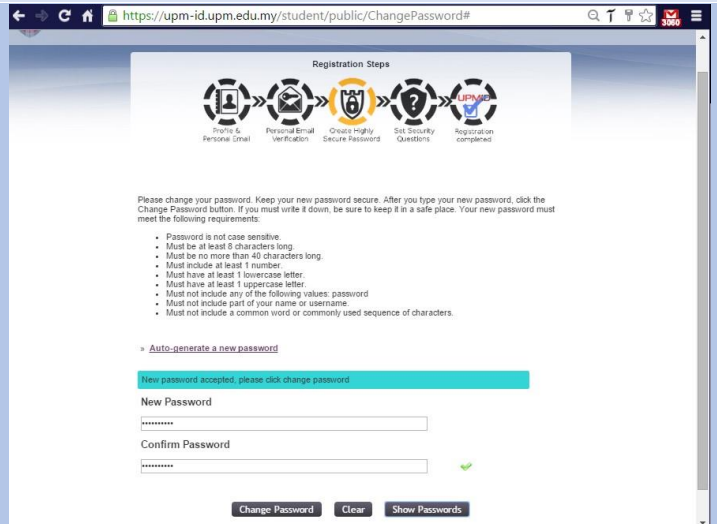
https://upm-id.upm.edu.my/student/public/ChangePassword#

3060

Registration Steps

Profile & Personal Email

Personal Email Verification

Create Highly Secure Password

Set Security Questions

UPMID

Registration completed

Please change your password. Keep your new password secure. After you type your new password, click the Change Password button. If you must write it down, be sure to keep it in a safe place. Your new password must meet the following requirements:

- Password is not case sensitive.
- Must be at least 8 characters long.
- Must be no more than 40 characters long.
- Must include at least 1 number.
- Must have at least 1 lowercase letter.
- Must have at least 1 uppercase letter.
- Must not include any of the following values: password
- Must not include part of your name or username.
- Must not include a common word or commonly used sequence of characters.

» Auto-generate a new password

New password accepted, please click change password

New Password

••••••••••

Confirm Password

••••••••••

Change Password Clear Show Passwords